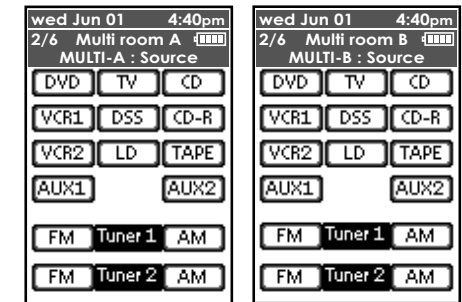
wed Jun 01 4:40pm
2/6 Multi room A
MULTI-A : Source

DVD TV CD
VCR1 DSS CD-R
VCR2 LD TAPE
AUX1 AUX2
FM Tuner 1 AM
FM Tuner 2 AM

wed Jun 01 4:40pm
2/6 Multi room B
MULTI-B : Source

DVD TV CD
VCR1 DSS CD-R
VCR2 LD TAPE
AUX1 AUX2
FM Tuner 1 AM
FM Tuner 2 AM